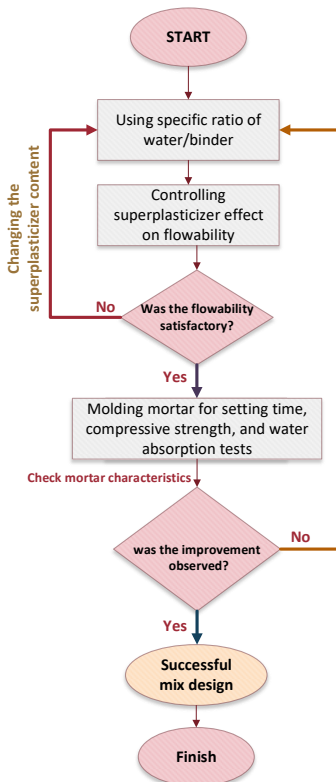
START

Using specific ratio of water/binder

Changing the superplasticizer content

Controlling superplasticizer effect on flowability

No

Was the flowability satisfactory?

Yes

Molding mortar for setting time, compressive strength, and water absorption tests

Check mortar characteristics

No

was the improvement observed?

Yes

Successful mix design

Finish